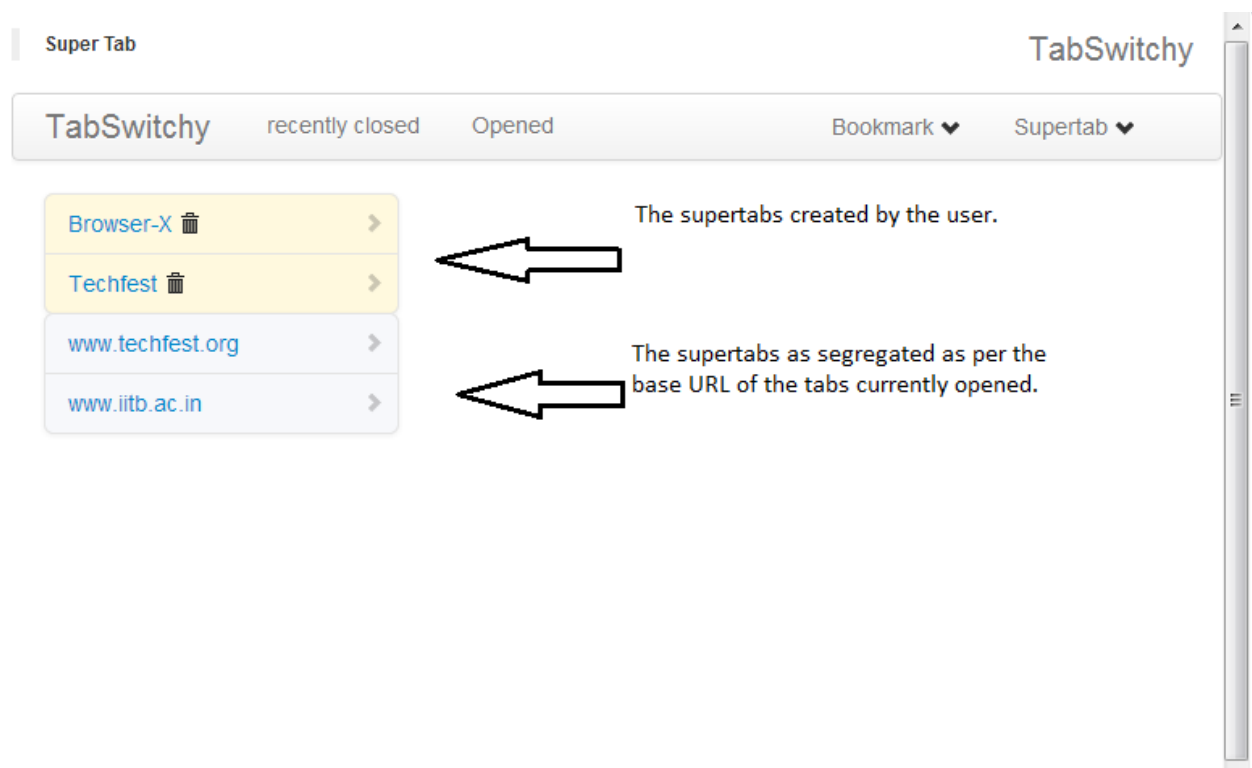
Super Tab

TabSwitchy

TabSwitchy recently closed Opened Bookmark Supertab

Browser-X

Techfest

www.techfest.org

www.iitb.ac.in

The supertabs created by the user.

The supertabs as segregated as per the base URL of the tabs currently opened.